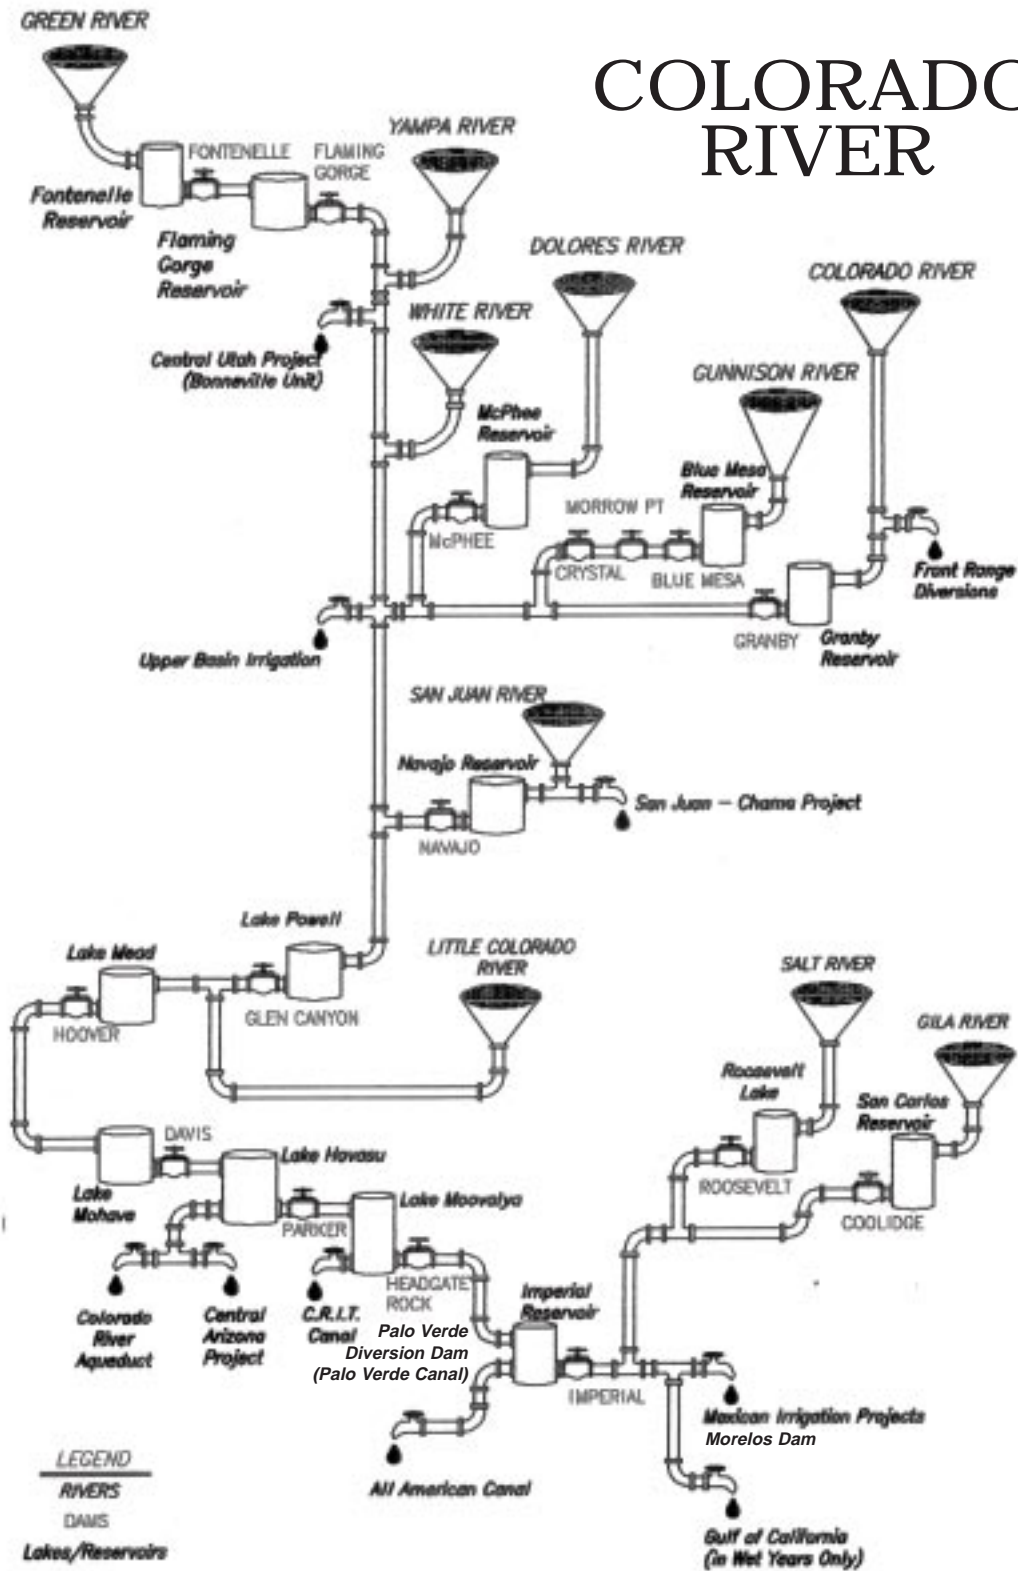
COLORADO RIVER

GREEN RIVER

FONTENELLE

FLAMING GORGE

Fontenelle Reservoir

Flaming Gorge Reservoir

YAMPA RIVER

WHITE RIVER

Central Utah Project (Bonneville Unit)

DOLORES RIVER

COLORADO RIVER

GUNNISON RIVER

McPhee Reservoir

Blue Mesa Reservoir

MORROW PT

McPHEE

CRYSTAL

BLUE MESA

Front Range Diversions

Upper Basin Irrigation

GRANBY

Granby Reservoir

SAN JUAN RIVER

Navajo Reservoir

San Juan – Chama Project

NAVAJO

Lake Powell

Lake Mead

LITTLE COLORADO RIVER

HOOVER

GLEN CANYON

SALT RIVER

GILA RIVER

Roosevelt Lake

San Carlos Reservoir

DAVIS

Lake Havasu

Lake Mohave

ROOSEVELT

COOLIDGE

PARKER

Lake Moovalya

HEADGATE ROCK

Imperial Reservoir

Colorado River Aqueduct

Central Arizona Project

C.R.I.T. Canal

Palo Verde Diversion Dam (Palo Verde Canal)

IMPERIAL

Mexican Irrigation Projects
Morelos Dam

All American Canal

LEGEND
RIVERS
DAMS
Lakes/Reservoirs

Gulf of California (in Wet Years Only)